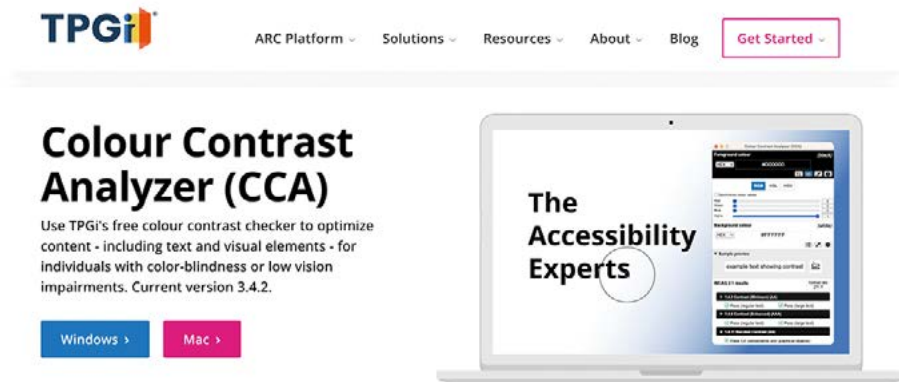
TPGi

ARC Platform Solutions Resources About Blog Get Started

Colour Contrast Analyzer (CCA)

Use TPGi's free colour contrast checker to optimize content - including text and visual elements - for individuals with color-blindness or low vision impairments. Current version 3.4.2.

Windows › Mac ›

The Accessibility Experts

Colour Contrast Analyser (CCA)

Foreground colour

#000000

Background colour

#FFFFFF

Sample preview

example text showing contrast

WCAG 2.1 results

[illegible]